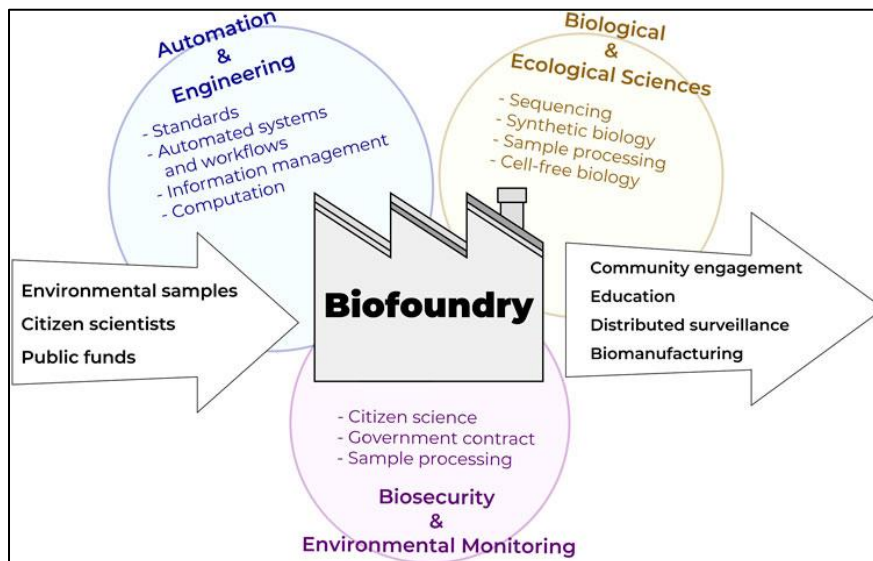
Automation
&
Engineering
- Standards
- Automated systems and workflows
- Information management
- Computation

Biological
&
Ecological Sciences
- Sequencing
- Synthetic biology
- Sample processing
- Cell-free biology

Environmental samples
Citizen scientists
Public funds

Biofoundry

Community engagement
Education
Distributed surveillance
Biomanufacturing

- Citizen science
- Government contract
- Sample processing

Biosecurity
&
Environmental Monitoring